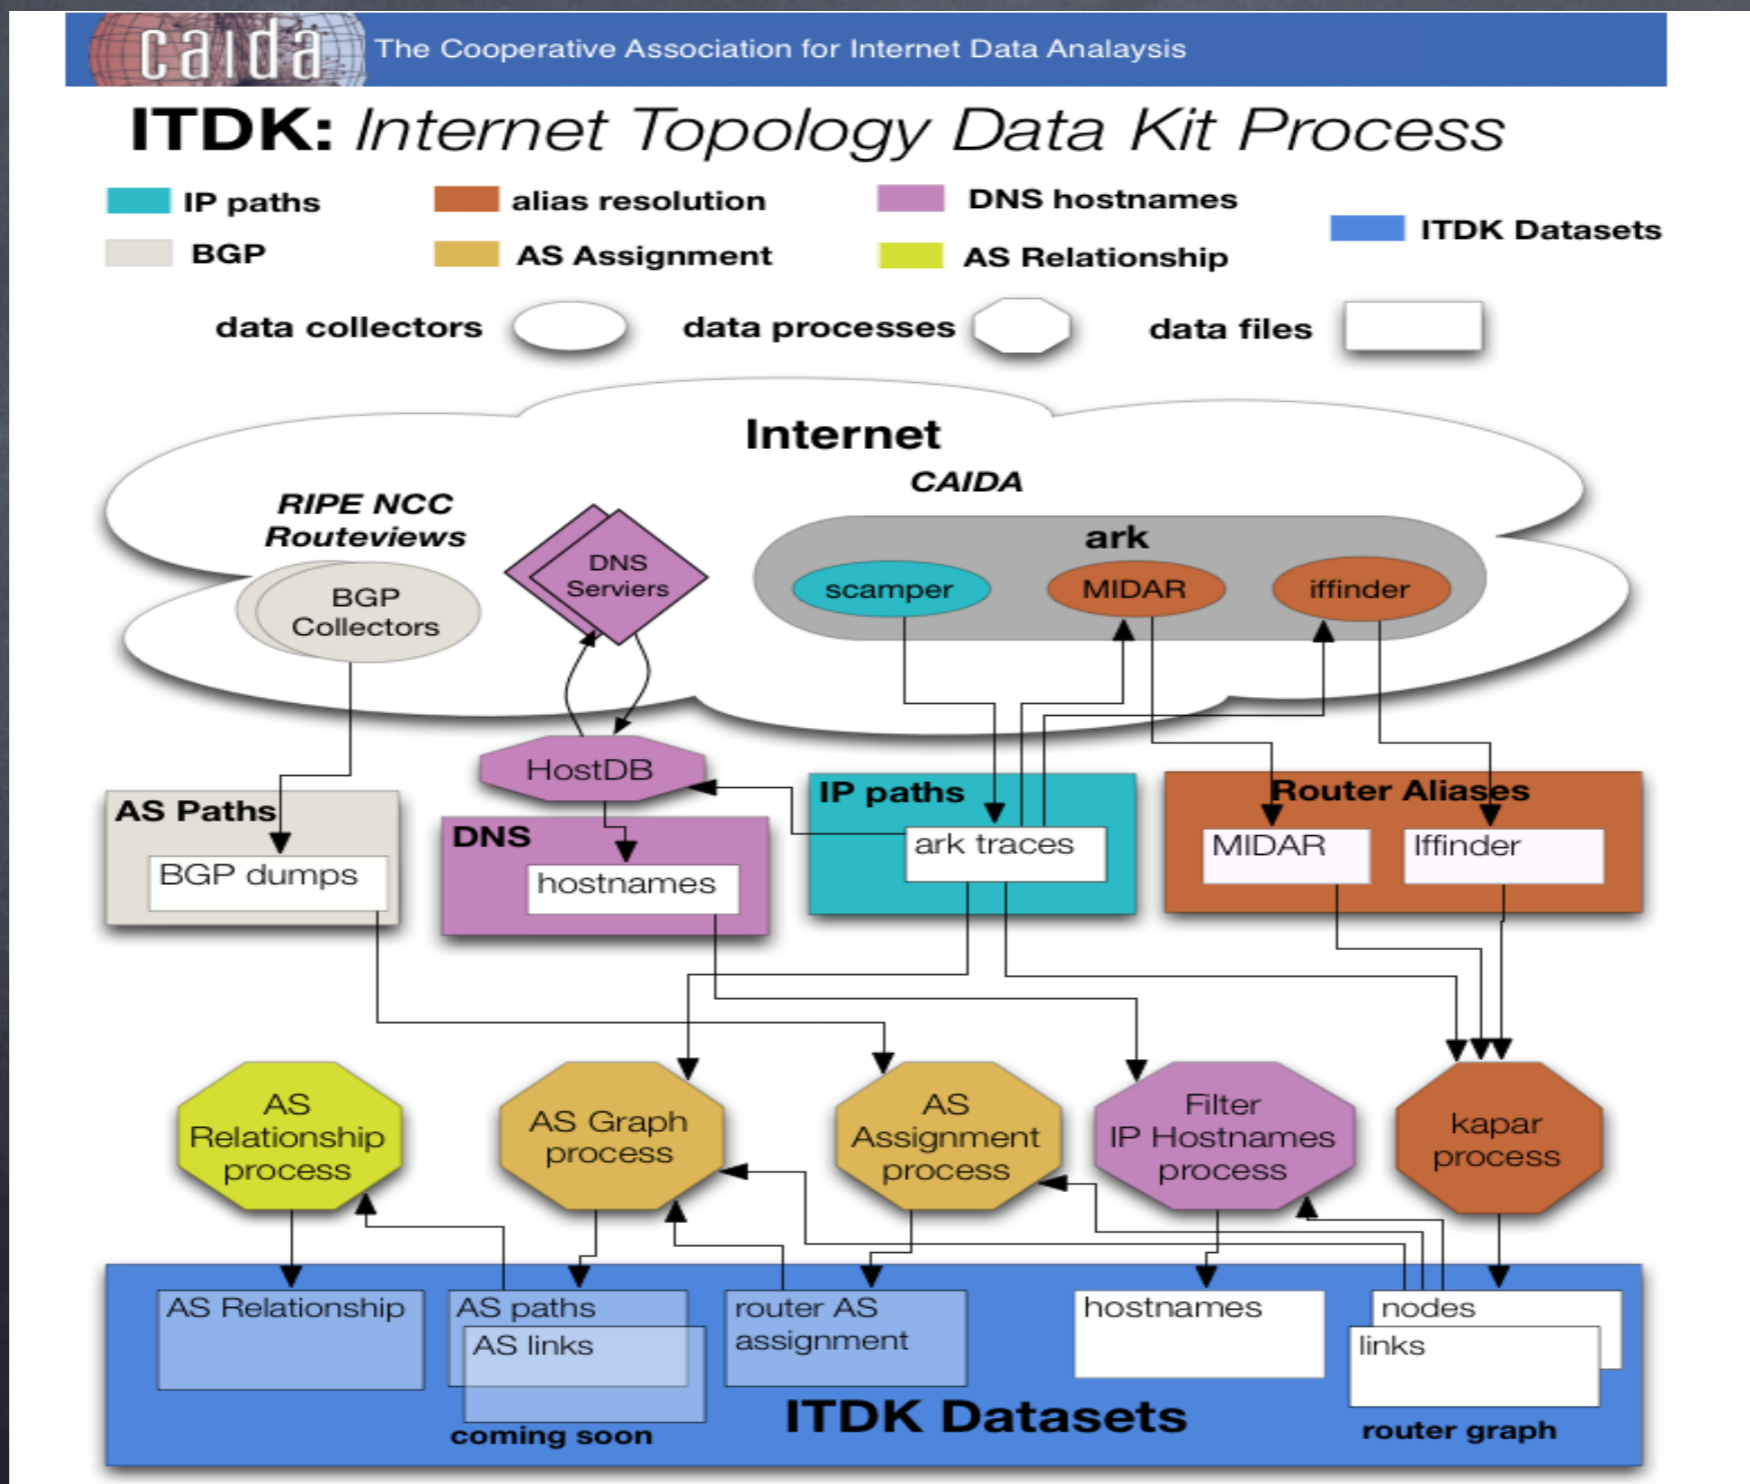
caida The Cooperative Association for Internet Data Analaysis

ITDK: Internet Topology Data Kit Process

IP paths
alias resolution
DNS hostnames
ITDK Datasets
BGP
AS Assignment
AS Relationship

data collectors
data processes
data files

Internet
CAIDA
RIPE NCC Routeviews
BGP Collectors
DNS Serviers
ark
scamper
MIDAR
iffinder

HostDB
AS Paths
BGP dumps
DNS
hostnames
IP paths
ark traces
Router Aliases
MIDAR
Iffinder

AS Relationship process
AS Graph process
AS Assignment process
Filter IP Hostnames process
kapar process

AS Relationship
AS paths
AS links
coming soon
router AS assignment
hostnames
nodes
links
router graph
ITDK Datasets